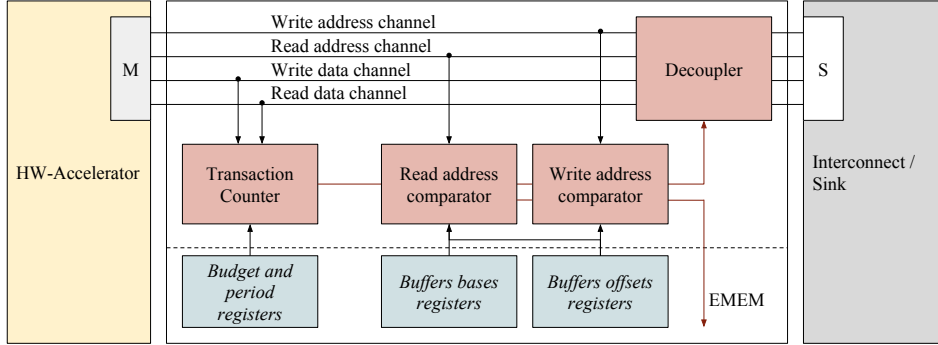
HW-Accelerator

M

Write address channel

Read address channel

Write data channel

Read data channel

Decoupler

S

Interconnect / Sink

Transaction Counter

Read address comparator

Write address comparator

Budget and period registers

Buffers bases registers

Buffers offsets registers

EMEM